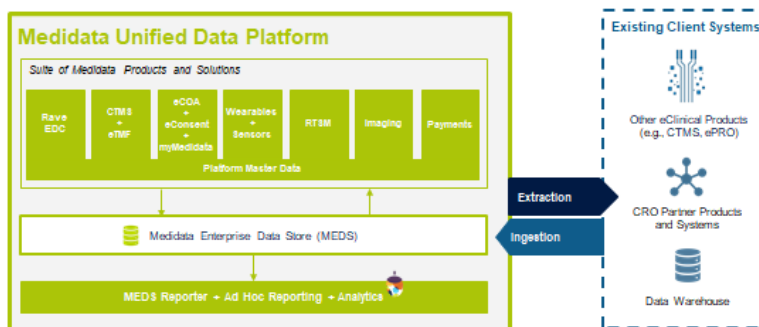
Medidata Unified Data Platform

Suite of Medidata Products and Solutions

Rave EDC

CTMS + eTMF

eCOA + eConsent + myMedidata

Wearables + Sensors

RTSM

Imaging

Payments

Platform Master Data

Medidata Enterprise Data Store (MEDS)

MEDS Reporter + Ad Hoc Reporting + Analytics

Extraction

Ingestion

Existing Client Systems

Other eClinical Products (e.g., CTMS, ePRO)

CRO Partner Products and Systems

Data Warehouse